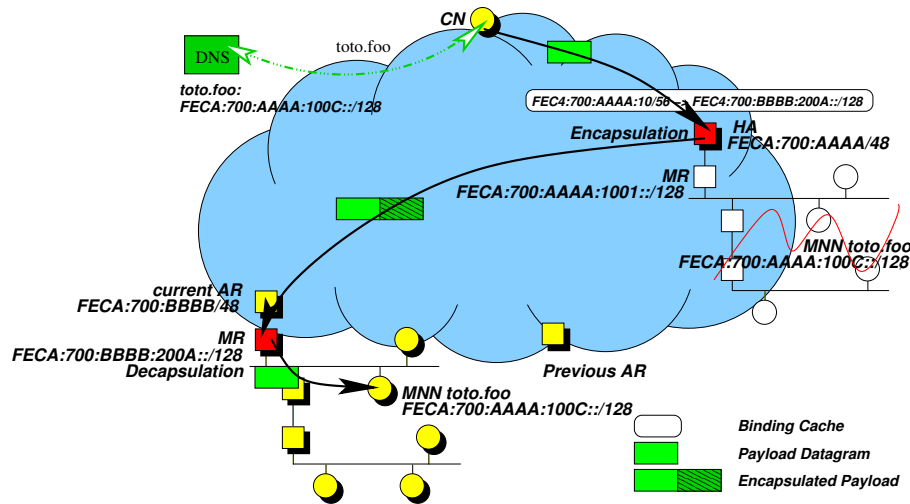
CN

DNS

toto.foo

toto.foo:
FECA:700:AAAA:100C::/128

FEC4:700:AAAA:10/56 → FEC4:700:BBBB:200A::/128

Encapsulation

HA
FECA:700:AAAA/48

MR
FECA:700:AAAA:1001::/128

MNN toto.foo
FECA:700:AAAA:100C::/128

current AR
FECA:700:BBBB/48

MR
FECA:700:BBBB:200A::/128
Decapsulation

MNN toto.foo
FECA:700:AAAA:100C::/128

Previous AR

Binding Cache

Payload Datagram

Encapsulated Payload